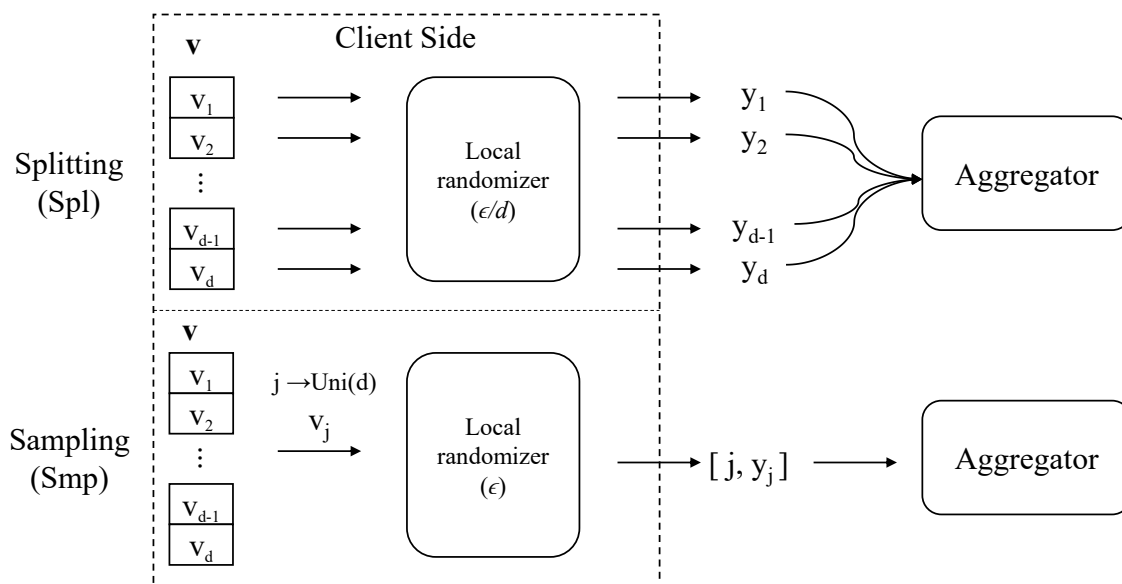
Client Side

Splitting (Spl)

$\mathbf{v}$

$v_1$

$v_2$

⋮

$v_{d-1}$

$v_d$

Local randomizer ($\epsilon/d$)

$y_1$

$y_2$

$y_{d-1}$

$y_d$

Aggregator

Sampling (Smp)

$\mathbf{v}$

$v_1$

$v_2$

⋮

$v_{d-1}$

$v_d$

$j \rightarrow$Uni(d)

$v_j$

Local randomizer ($\epsilon$)

$[j, y_j]$

Aggregator